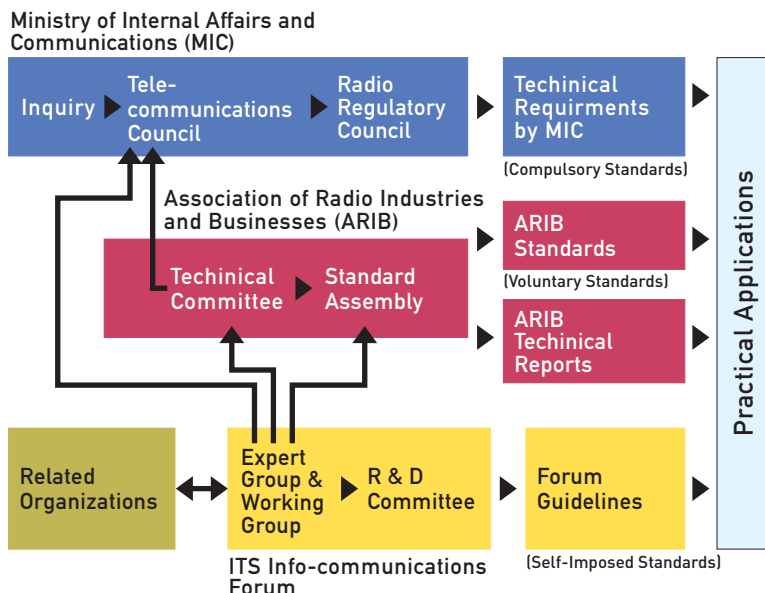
Ministry of Internal Affairs and Communications (MIC)

Inquiry

Telecommunications Council

Radio Regulatory Council

Techinical Requirments by MIC

(Compulsory Standards)

Association of Radio Industries and Businesses (ARIB)

Techinical Committee

Standard Assembly

ARIB Standards

(Voluntary Standards)

ARIB Techinical Reports

Practical Applications

Related Organizations

Expert Group & Working Group

R & D Committee

Forum Guidelines

(Self-Imposed Standards)

ITS Info-communications Forum